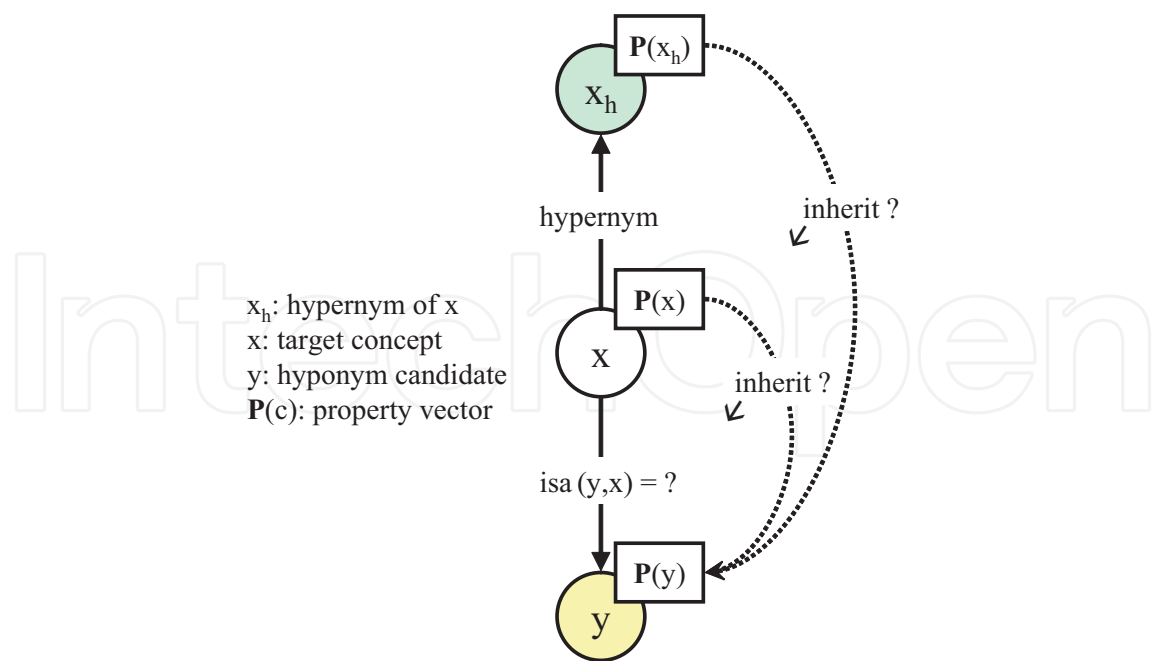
$\mathbf{P}(x_h)$

$x_h$

hypernym

inherit ?

$\mathbf{P}(x)$

$x_h$: hypernym of x
x: target concept
y: hyponym candidate
$\mathbf{P}(c)$: property vector

x

inherit ?

isa (y,x) = ?

$\mathbf{P}(y)$

y

IntechOpen